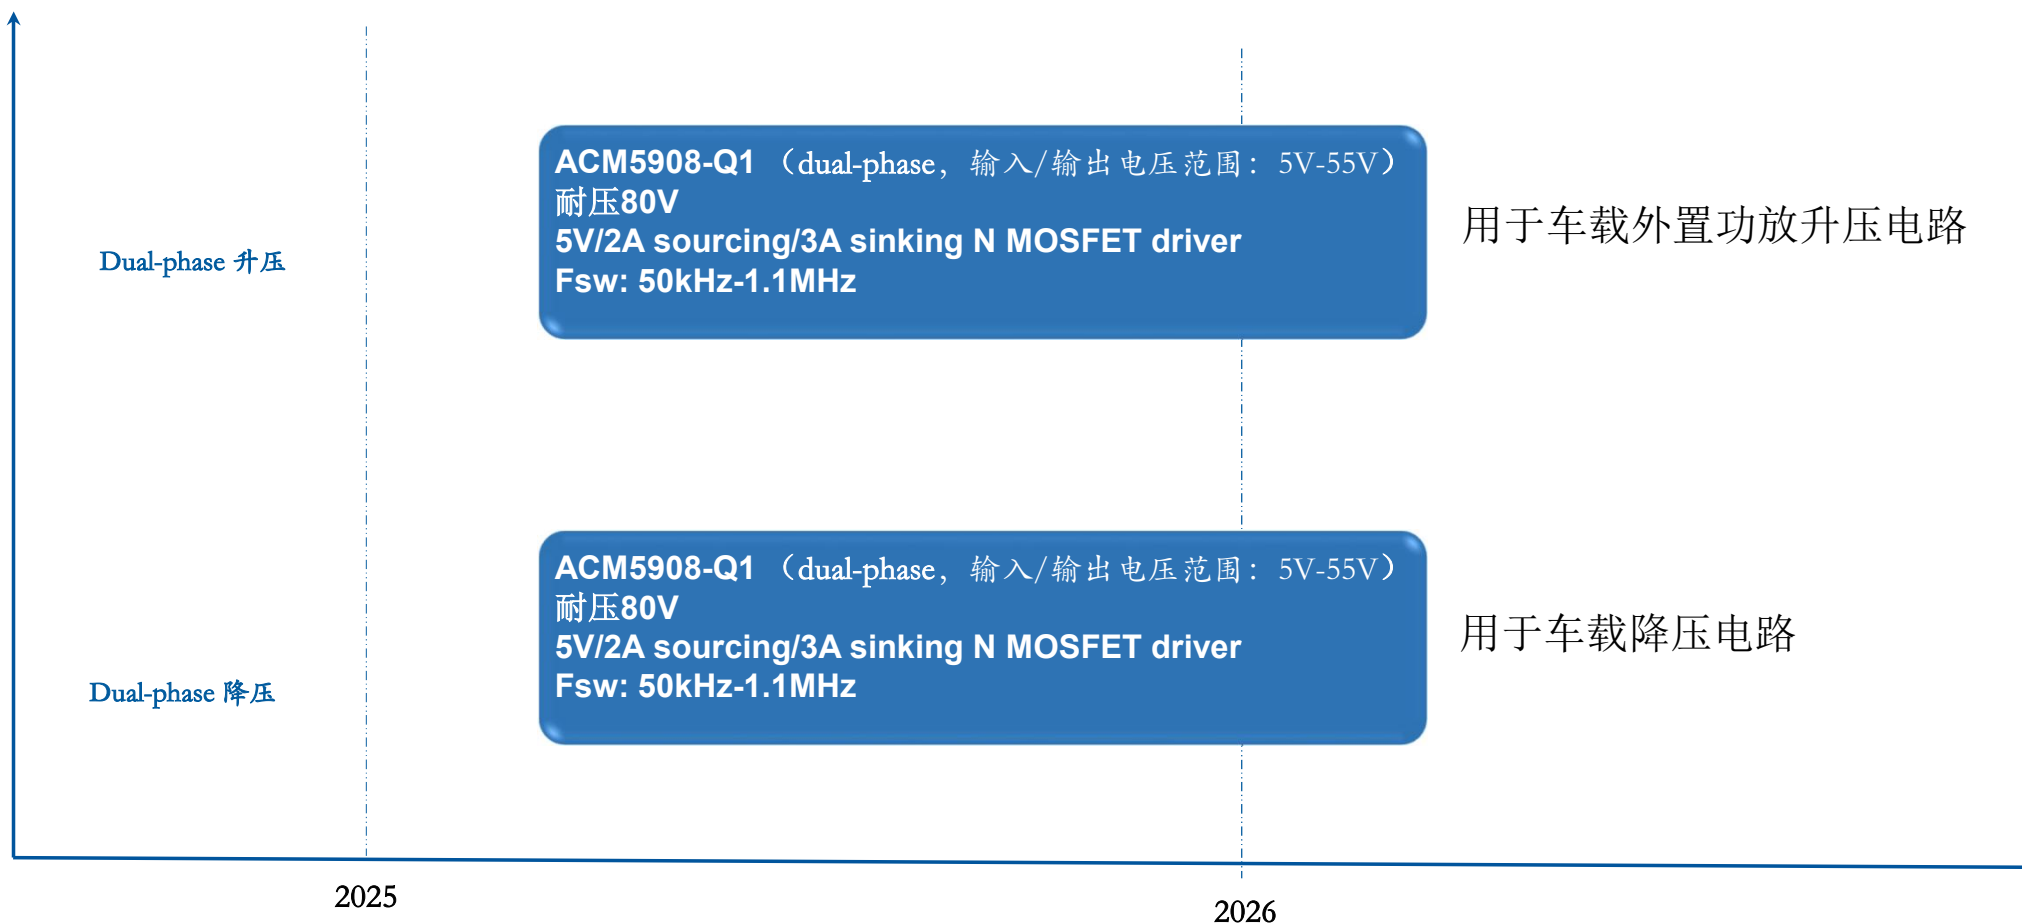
Dual-phase 升压

ACM5908-Q1 （dual-phase，输入/输出电压范围：5V-55V）
耐压80V
5V/2A sourcing/3A sinking N MOSFET driver
Fsw: 50kHz-1.1MHz

用于车载外置功放升压电路

Dual-phase 降压

ACM5908-Q1 （dual-phase，输入/输出电压范围：5V-55V）
耐压80V
5V/2A sourcing/3A sinking N MOSFET driver
Fsw: 50kHz-1.1MHz

用于车载降压电路

2025

2026